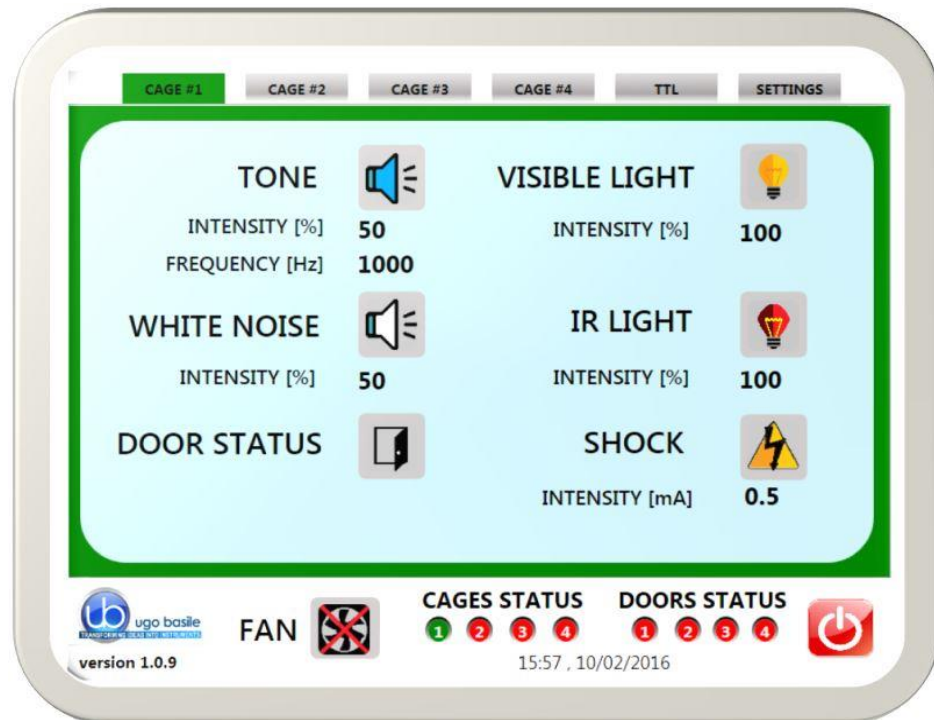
CAGE #1 CAGE #2 CAGE #3 CAGE #4 TTL SETTINGS

TONE
INTENSITY [%] 50
FREQUENCY [Hz] 1000

VISIBLE LIGHT
INTENSITY [%] 100

WHITE NOISE
INTENSITY [%] 50

IR LIGHT
INTENSITY [%] 100

DOOR STATUS

SHOCK
INTENSITY [mA] 0.5

ub ugo basile
TRANSFORMING IDEAS INTO INSTRUMENTS
version 1.0.9

FAN

CAGES STATUS
1 2 3 4

DOORS STATUS
1 2 3 4

15:57 , 10/02/2016